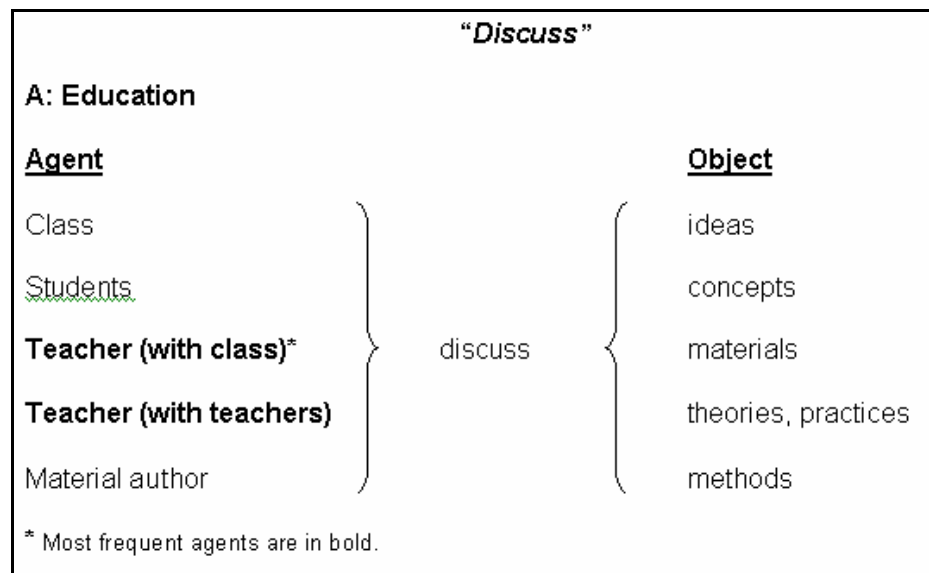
"*Discuss*"

**A: Education**

| **Agent** | | **Object** |
|---|---|---|
| Class | | ideas |
| Students | | concepts |
| **Teacher (with class)**\* | discuss | materials |
| **Teacher (with teachers)** | | theories, practices |
| Material author | | methods |

\* Most frequent agents are in bold.